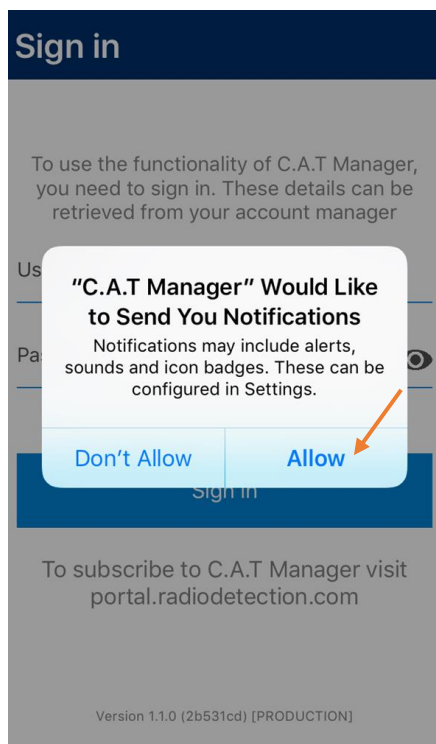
Sign in

To use the functionality of C.A.T Manager, you need to sign in. These details can be retrieved from your account manager

Us

Pa

"C.A.T Manager" Would Like to Send You Notifications

Notifications may include alerts, sounds and icon badges. These can be configured in Settings.

Don't Allow

Allow

Sign in

To subscribe to C.A.T Manager visit portal.radiodetection.com

Version 1.1.0 (2b531cd) [PRODUCTION]